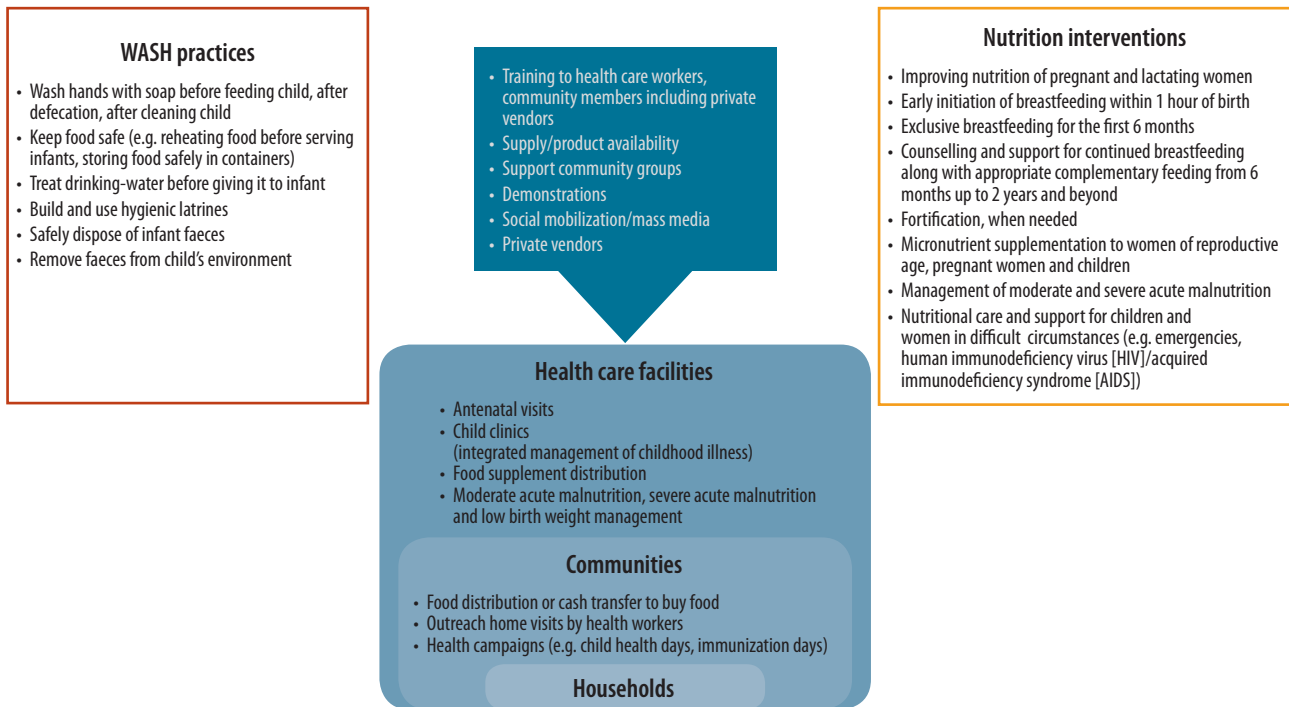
WASH practices

- Wash hands with soap before feeding child, after defecation, after cleaning child
- Keep food safe (e.g. reheating food before serving infants, storing food safely in containers)
- Treat drinking-water before giving it to infant
- Build and use hygienic latrines
- Safely dispose of infant faeces
- Remove faeces from child's environment

- Training to health care workers, community members including private vendors
- Supply/product availability
- Support community groups
- Demonstrations
- Social mobilization/mass media
- Private vendors

Nutrition interventions

- Improving nutrition of pregnant and lactating women
- Early initiation of breastfeeding within 1 hour of birth
- Exclusive breastfeeding for the first 6 months
- Counselling and support for continued breastfeeding along with appropriate complementary feeding from 6 months up to 2 years and beyond
- Fortification, when needed
- Micronutrient supplementation to women of reproductive age, pregnant women and children
- Management of moderate and severe acute malnutrition
- Nutritional care and support for children and women in difficult circumstances (e.g. emergencies, human immunodeficiency virus [HIV]/acquired immunodeficiency syndrome [AIDS])

Health care facilities

- Antenatal visits
- Child clinics (integrated management of childhood illness)
- Food supplement distribution
- Moderate acute malnutrition, severe acute malnutrition and low birth weight management

Communities

- Food distribution or cash transfer to buy food
- Outreach home visits by health workers
- Health campaigns (e.g. child health days, immunization days)

Households